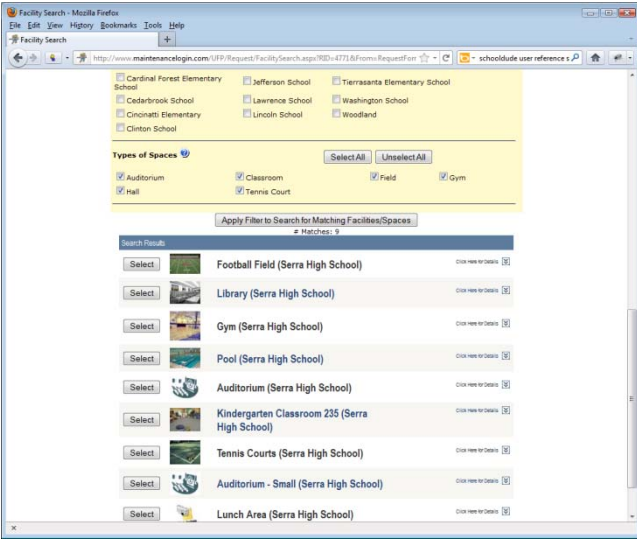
Facility Search - Mozilla Firefox

File Edit View History Bookmarks Tools Help

Facility Search

http://www.maintenancelogin.com/UFP/Request/FacilitySearch.aspx?RID=4771&From=RequestForr

schooldude user reference s

Cardinal Forest Elementary School
Jefferson School
Tierrasanta Elementary School
Cedarbrook School
Lawrence School
Washington School
Cincinatti Elementary
Lincoln School
Woodland
Clinton School

Types of Spaces

Select All
Unselect All

Auditorium
Classroom
Field
Gym
Hall
Tennis Court

Apply Filter to Search for Matching Facilities/Spaces

# Matches: 9

Search Results

| | | |
|---|---|---|
| Select | Football Field (Serra High School) | Click Here for Details |
| Select | Library (Serra High School) | Click Here for Details |
| Select | Gym (Serra High School) | Click Here for Details |
| Select | Pool (Serra High School) | Click Here for Details |
| Select | Auditorium (Serra High School) | Click Here for Details |
| Select | Kindergarten Classroom 235 (Serra High School) | Click Here for Details |
| Select | Tennis Courts (Serra High School) | Click Here for Details |
| Select | Auditorium - Small (Serra High School) | Click Here for Details |
| Select | Lunch Area (Serra High School) | Click Here for Details |